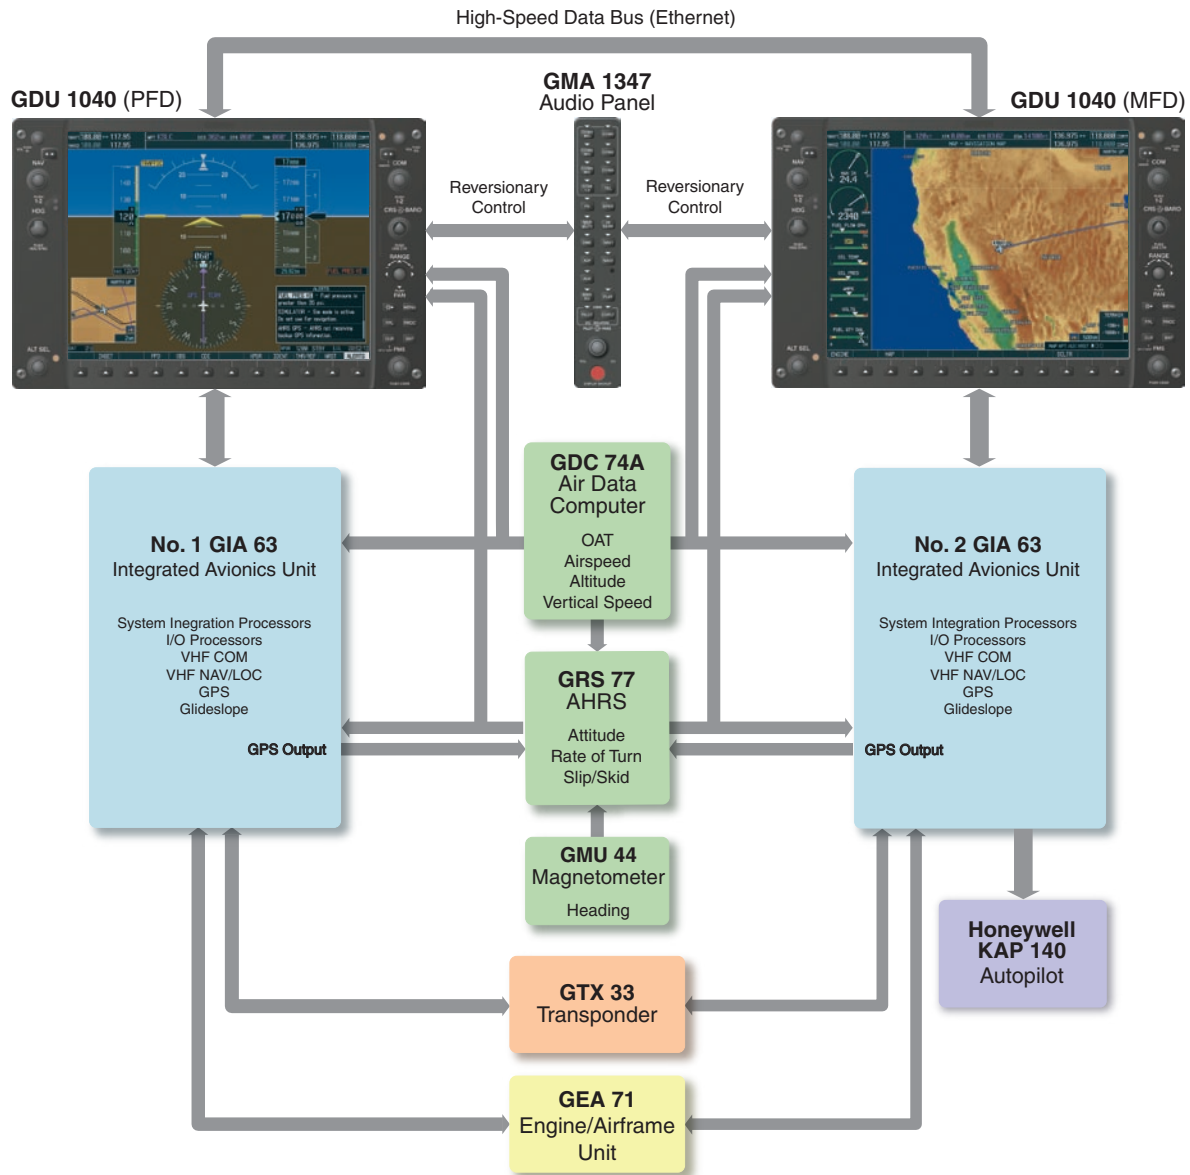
High-Speed Data Bus (Ethernet)

GDU 1040 (PFD)

GMA 1347
Audio Panel

GDU 1040 (MFD)

Reversionary Control

Reversionary Control

GDC 74A
Air Data Computer

OAT
Airspeed
Altitude
Vertical Speed

No. 1 GIA 63
Integrated Avionics Unit

System Inegration Processors
I/O Processors
VHF COM
VHF NAV/LOC
GPS
Glideslope

GPS Output

No. 2 GIA 63
Integrated Avionics Unit

System Integration Processors
I/O Processors
VHF COM
VHF NAV/LOC
GPS
Glideslope

GPS Output

GRS 77
AHRS

Attitude
Rate of Turn
Slip/Skid

GMU 44
Magnetometer

Heading

Honeywell
KAP 140
Autopilot

GTX 33
Transponder

GEA 71
Engine/Airframe Unit